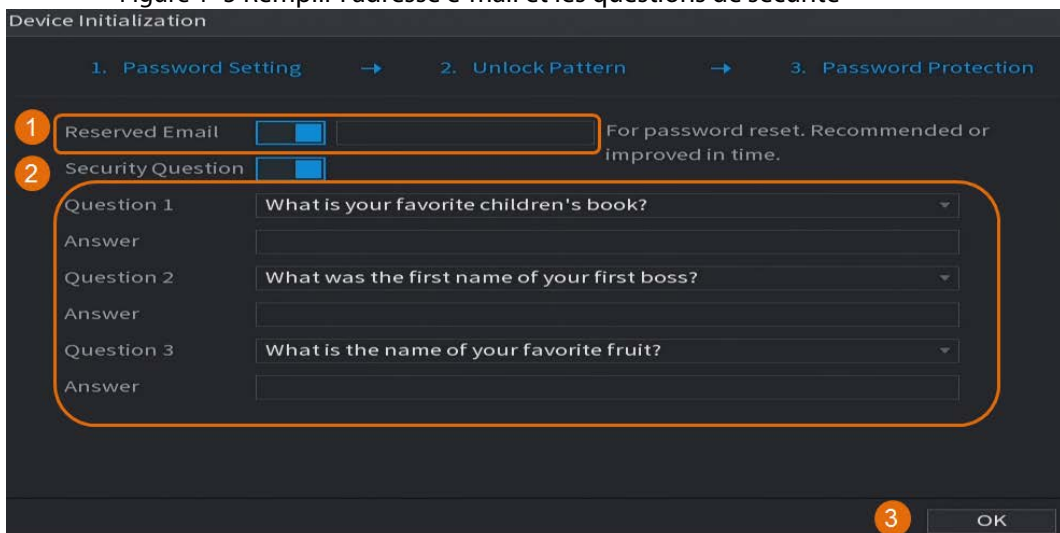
Figure 1-3 Remplir l'adresse e-mail et les questions de sécurité

Device Initialization

1. Password Setting → 2. Unlock Pattern → 3. Password Protection

1 Reserved Email

For password reset. Recommended or improved in time.

2 Security Question

Question 1 What is your favorite children's book?

Answer

Question 2 What was the first name of your first boss?

Answer

Question 3 What is the name of your favorite fruit?

Answer

3 OK